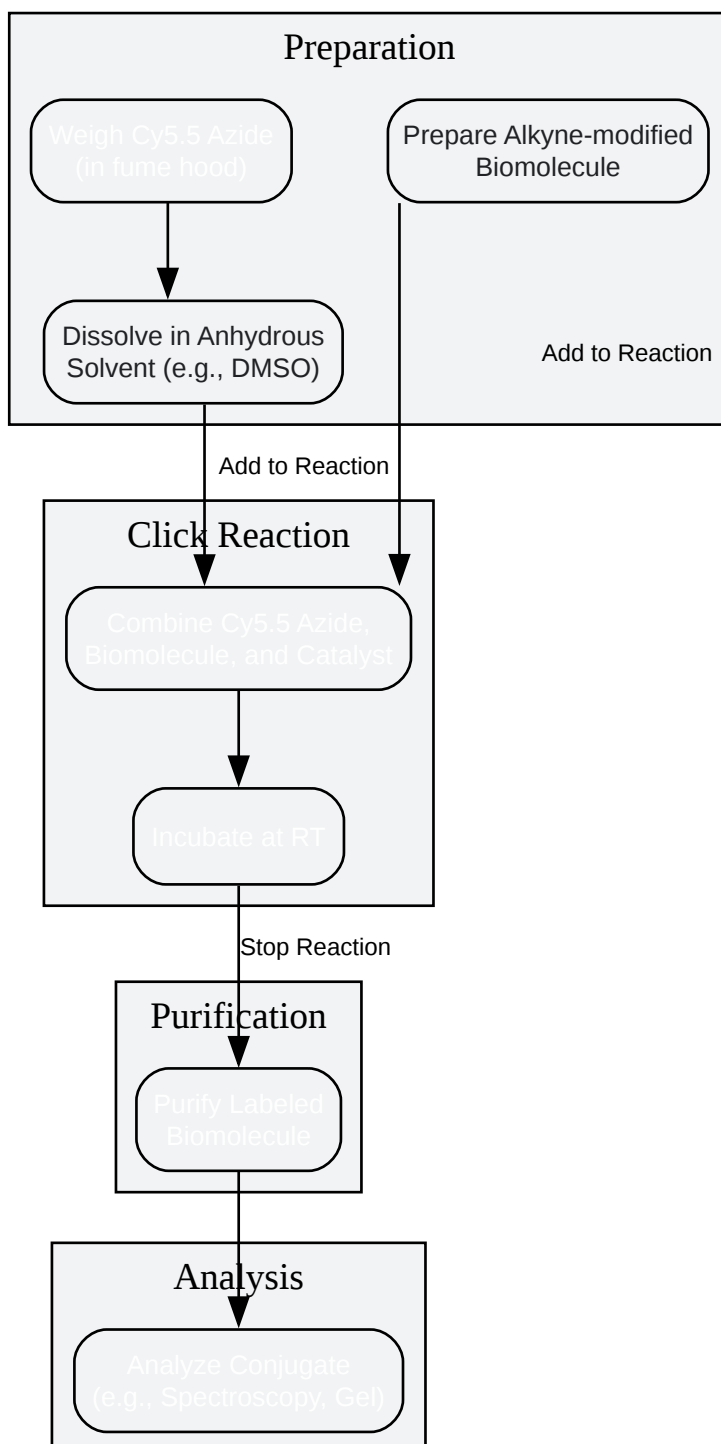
Preparation

Weigh Cy5.5 Azide (in fume hood)

Prepare Alkyne-modified Biomolecule

Dissolve in Anhydrous Solvent (e.g., DMSO)

Add to Reaction

Add to Reaction

Click Reaction

Combine Cy5.5 Azide, Biomolecule, and Catalyst

Incubate at RT

Stop Reaction

Purification

Purify Labeled Biomolecule

Analysis

Analyze Conjugate (e.g., Spectroscopy, Gel)